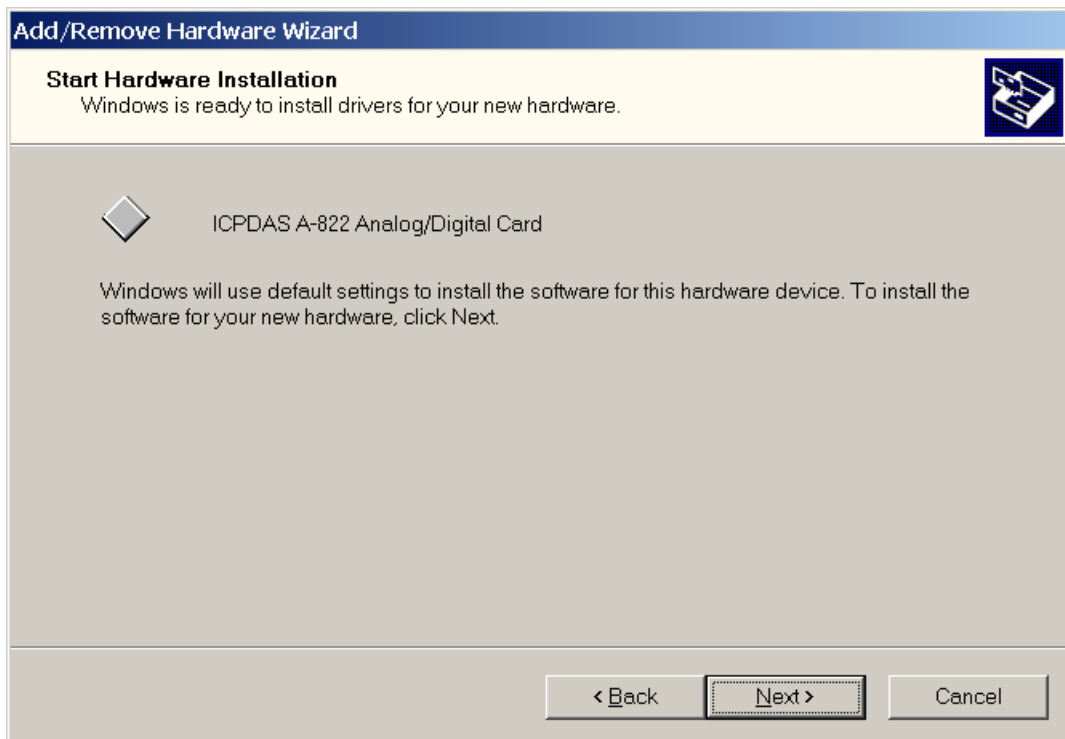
Add/Remove Hardware Wizard

Start Hardware Installation
Windows is ready to install drivers for your new hardware.

ICPDAS A-822 Analog/Digital Card

Windows will use default settings to install the software for this hardware device. To install the software for your new hardware, click Next.

< Back
Next >
Cancel